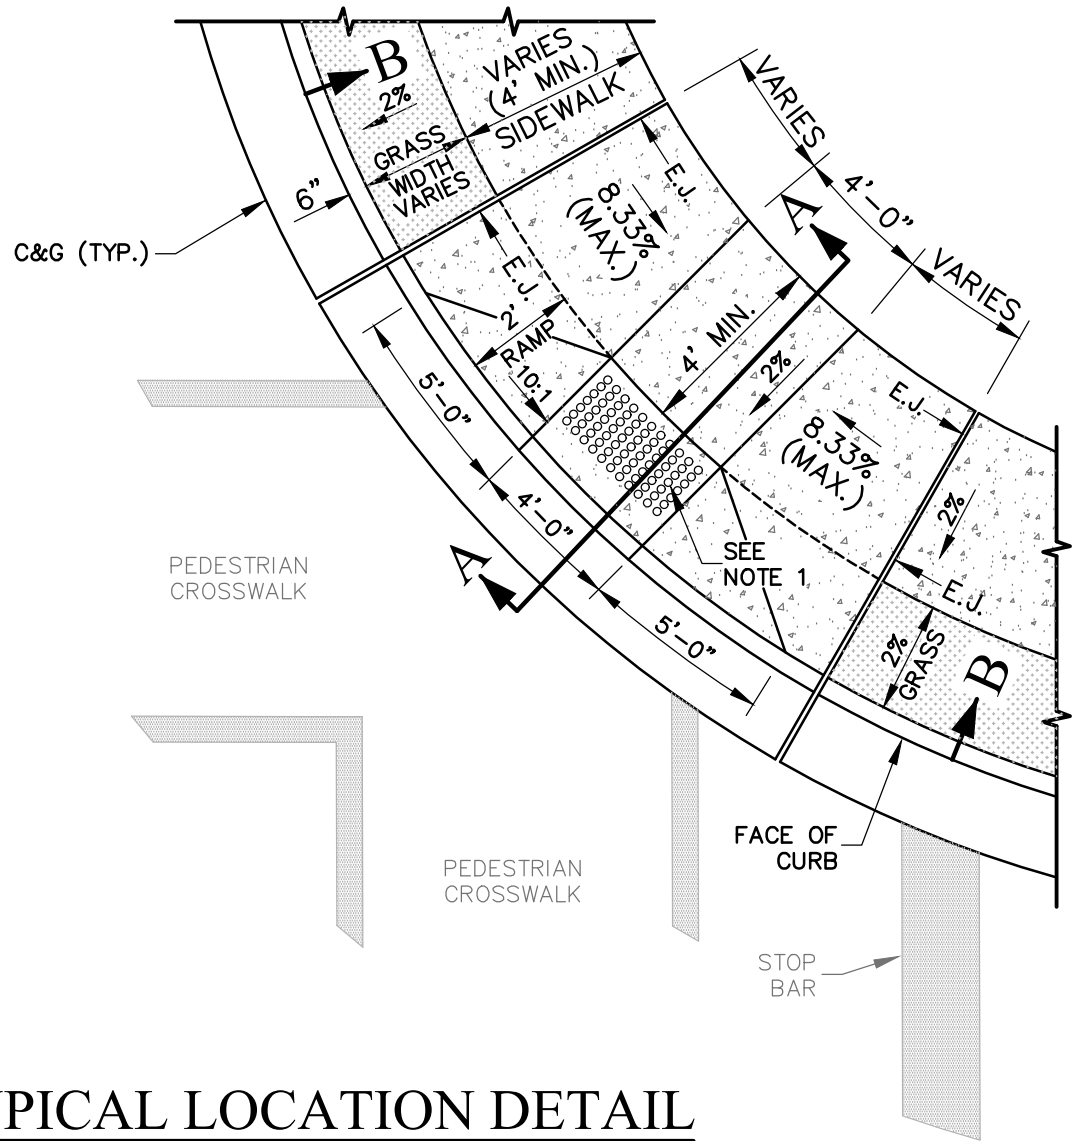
B
2%
VARIES (4' MIN.) SIDEWALK
VARIES
GRASS WIDTH VARIES
6"
E.J.
8.33% (MAX.)
4'-0"
A
C&G (TYP.)
E.J.
VARIES
2'
RAMP 10:1
4' MIN.
2%
5'-0"
E.J.
8.33% (MAX.)
2%
4'-0"
SEE NOTE 1
E.J.
PEDESTRIAN CROSSWALK
A
5'-0"
2% GRASS
B
FACE OF CURB
PEDESTRIAN CROSSWALK
STOP BAR
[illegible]PICAL LOCATION DETAIL